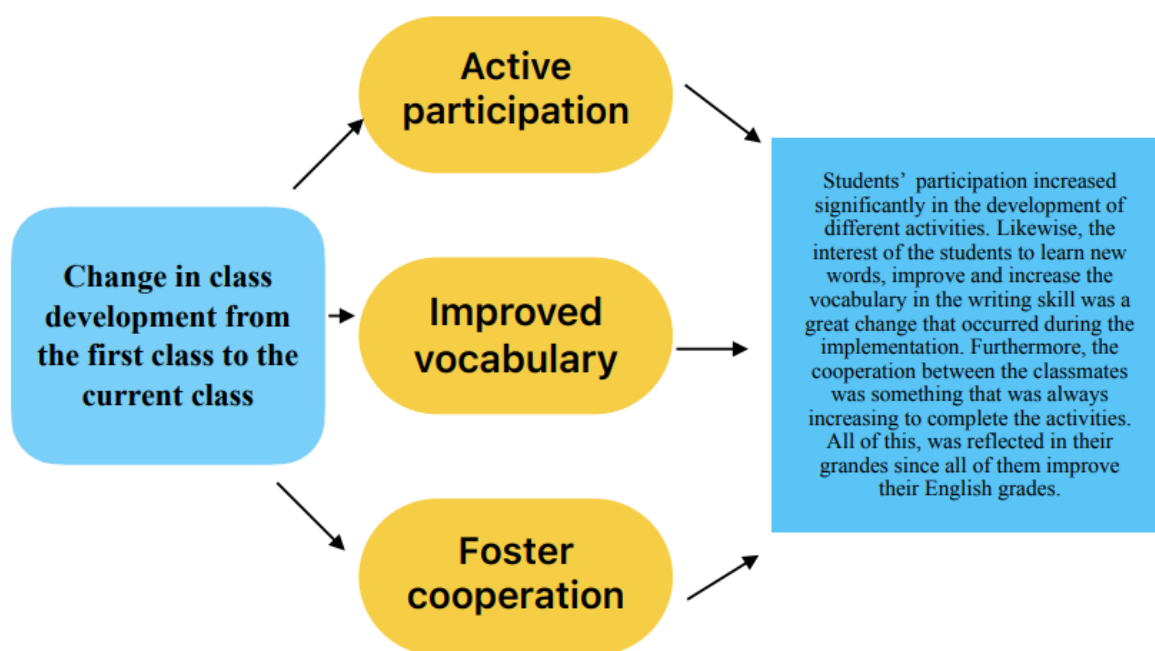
Change in class development from the first class to the current class

Active participation

Improved vocabulary

Foster cooperation

Students' participation increased significantly in the development of different activities. Likewise, the interest of the students to learn new words, improve and increase the vocabulary in the writing skill was a great change that occurred during the implementation. Furthermore, the cooperation between the classmates was something that was always increasing to complete the activities. All of this, was reflected in their grandes since all of them improve their English grades.